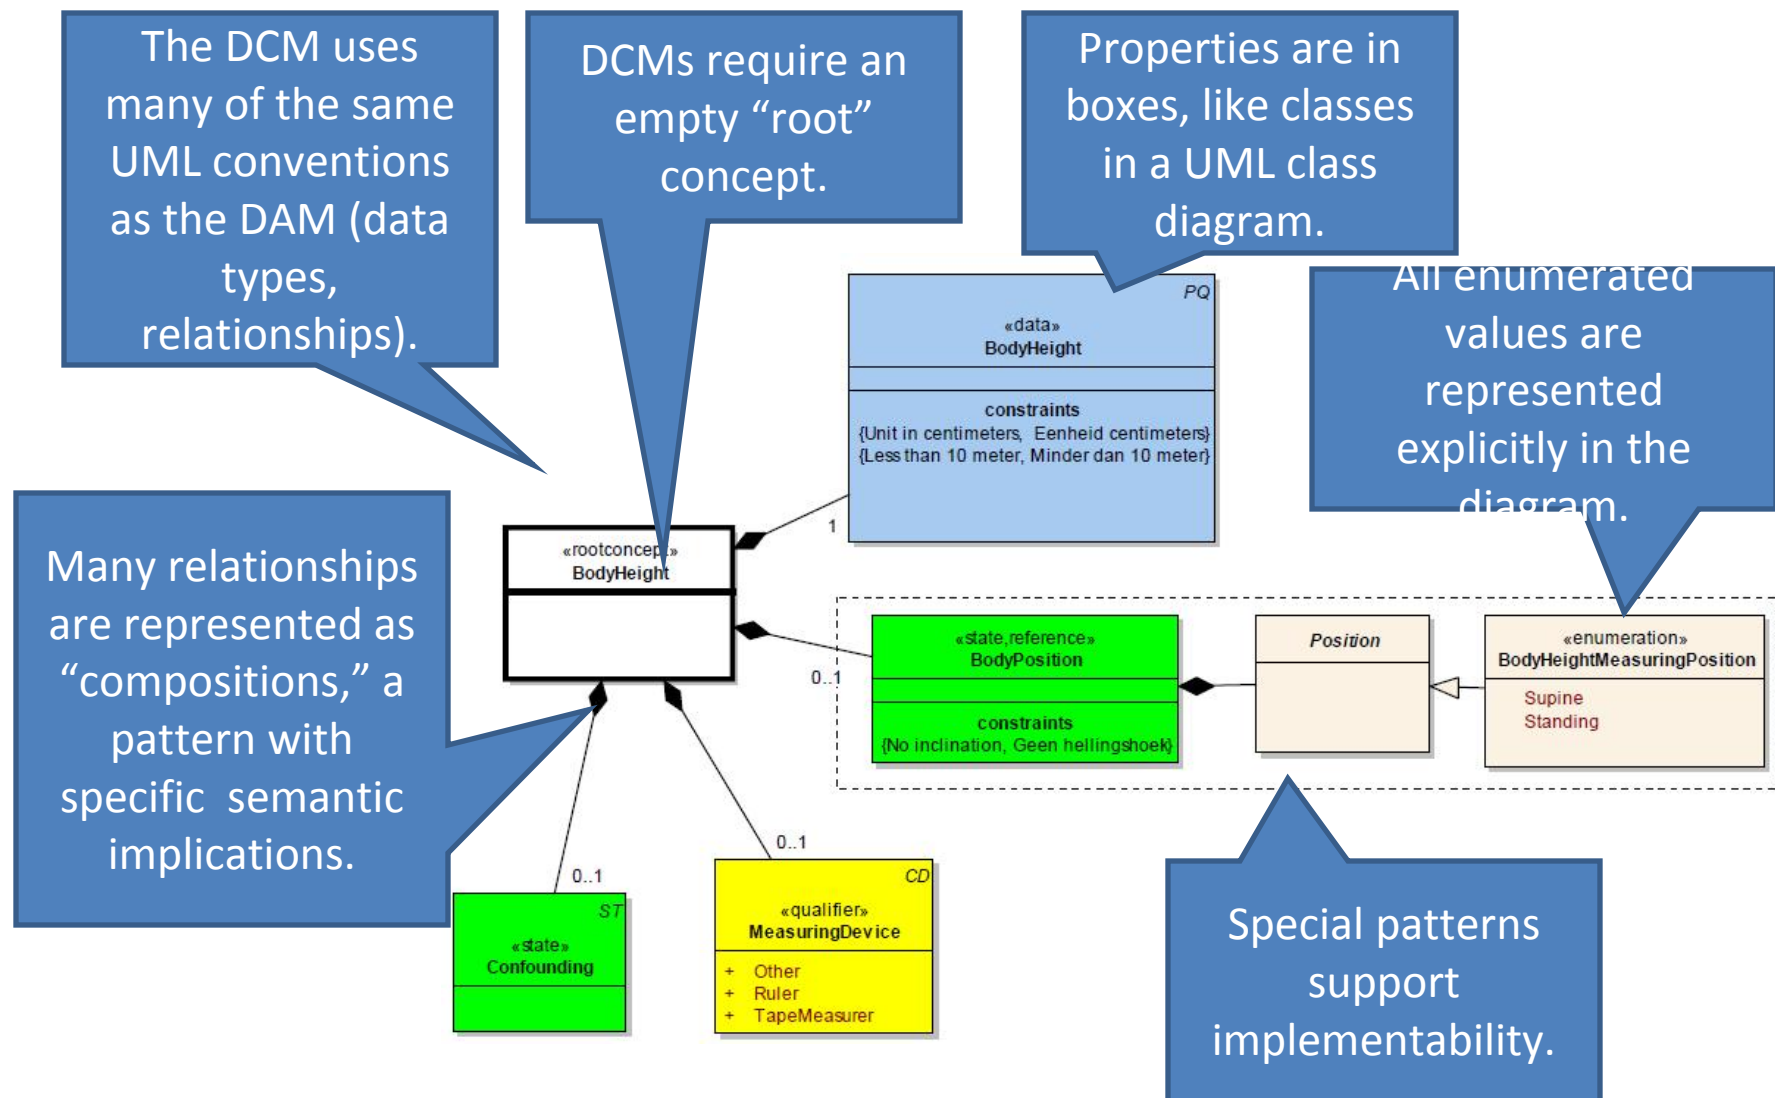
The DCM uses many of the same UML conventions as the DAM (data types, relationships).

DCMs require an empty “root” concept.

Properties are in boxes, like classes in a UML class diagram.

All enumerated values are represented explicitly in the diagram.

PQ
«data»
BodyHeight

constraints
{Unit in centimeters, Eenheid centimeters}
{Less than 10 meter, Minder dan 10 meter}

1

«rootconcept»
BodyHeight

Many relationships are represented as “compositions,” a pattern with specific semantic implications.

0..1

«state,reference»
BodyPosition

constraints
{No inclination, Geen hellingshoek}

Position

«enumeration»
BodyHeightMeasuringPosition
Supine
Standing

0..1

0..1

ST
«state»
Confounding

CD
«qualifier»
MeasuringDevice
+ Other
+ Ruler
+ TapeMeasurer

Special patterns support implementability.